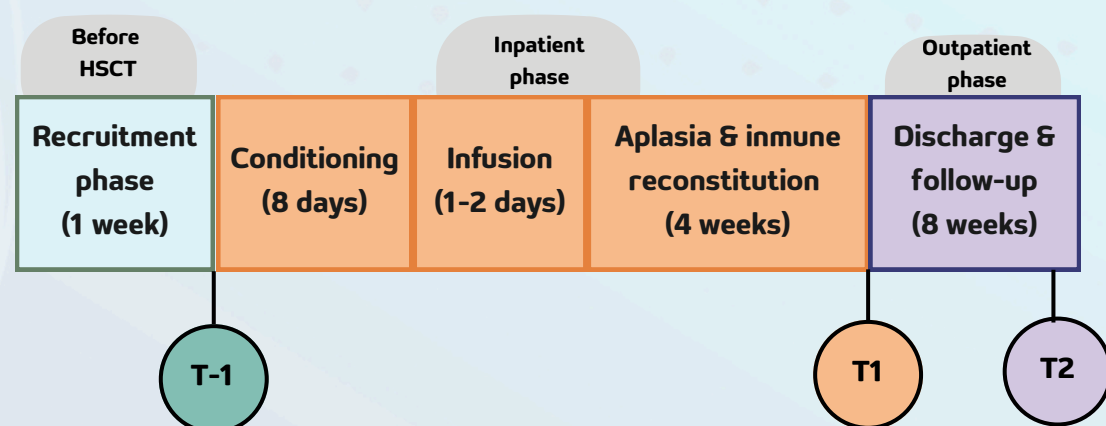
Before HSCT

Inpatient phase

Outpatient phase

Recruitment phase (1 week)

Conditioning (8 days)

Infusion (1-2 days)

Aplasia & inmune reconstitution (4 weeks)

Discharge & follow-up (8 weeks)

T-1

T1

T2